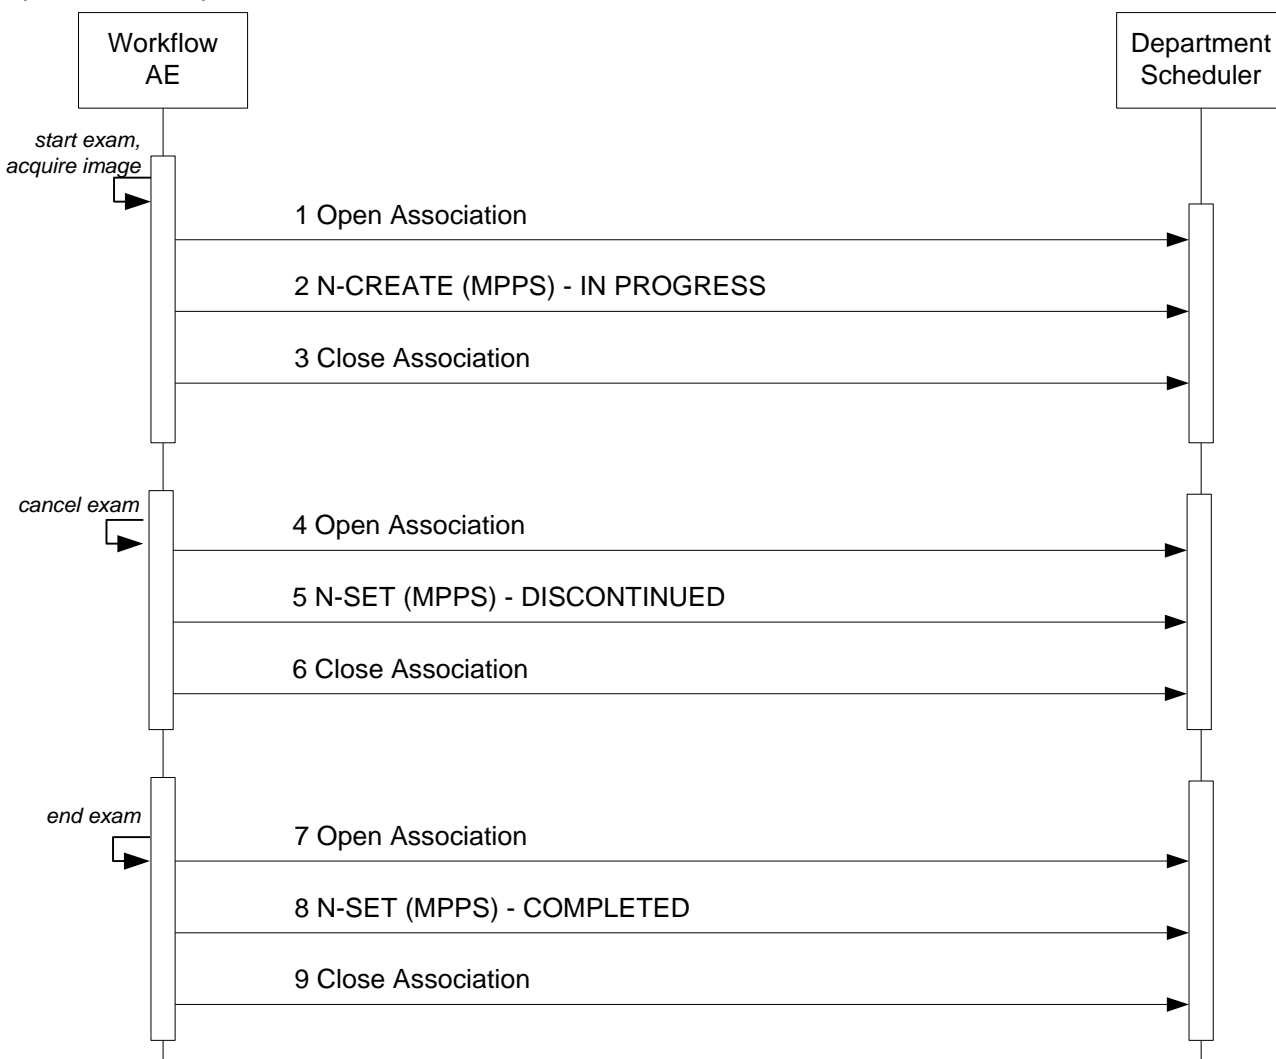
Workflow AE

Department Scheduler

start exam, acquire image

1 Open Association

2 N-CREATE (MPPS) - IN PROGRESS

3 Close Association

cancel exam

4 Open Association

5 N-SET (MPPS) - DISCONTINUED

6 Close Association

end exam

7 Open Association

8 N-SET (MPPS) - COMPLETED

9 Close Association